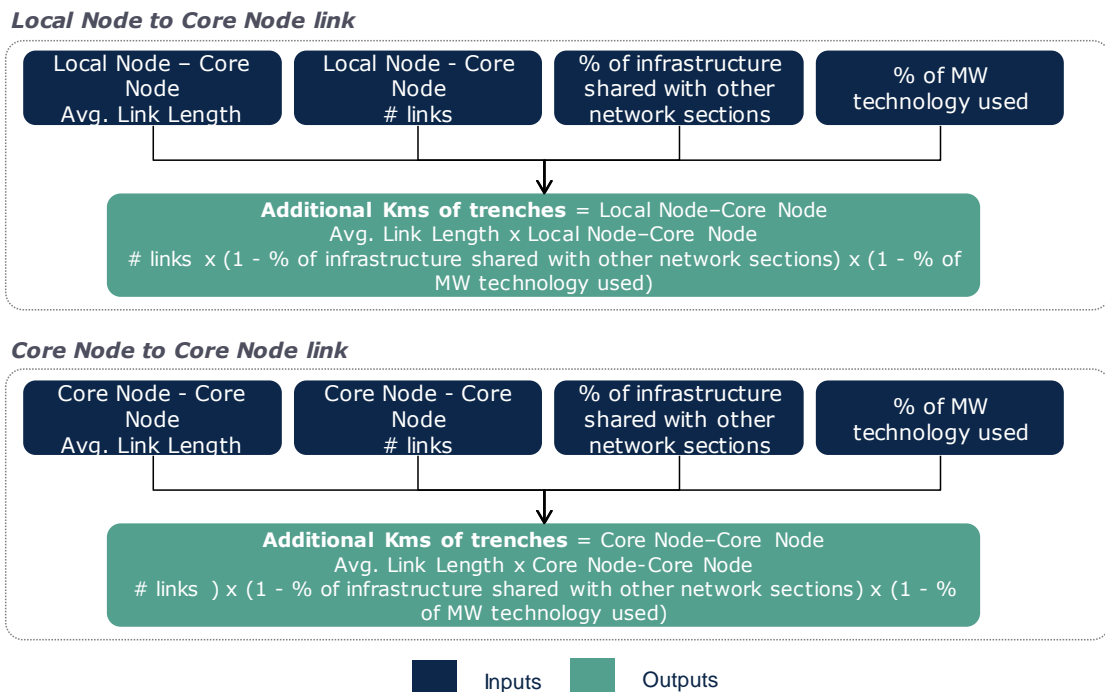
Local Node to Core Node link

Local Node – Core Node Avg. Link Length

Local Node - Core Node # links

% of infrastructure shared with other network sections

% of MW technology used

Additional Kms of trenches = Local Node–Core Node Avg. Link Length x Local Node–Core Node # links x (1 - % of infrastructure shared with other network sections) x (1 - % of MW technology used)

Core Node to Core Node link

Core Node - Core Node Avg. Link Length

Core Node - Core Node # links

% of infrastructure shared with other network sections

% of MW technology used

Additional Kms of trenches = Core Node–Core Node Avg. Link Length x Core Node-Core Node # links ) x (1 - % of infrastructure shared with other network sections) x (1 - % of MW technology used)

Inputs

Outputs